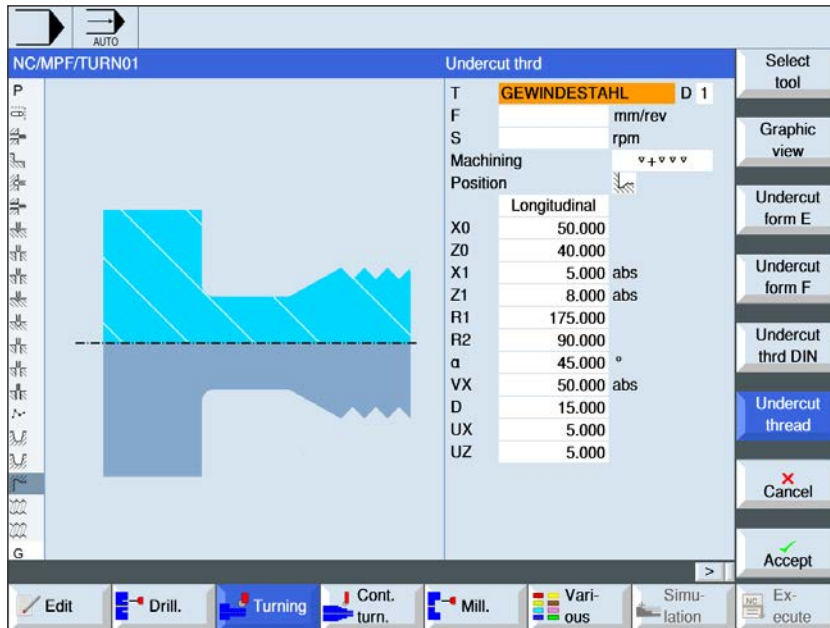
AUTO

NC/MPF/TURN01

Undercut thrd

| | | |
|---|---|---|
| T | GEWINDESTAHL | D 1 |
| F | | mm/rev |
| S | | rpm |
| Machining | | ▿+▿▿▿ |
| Position | | |
| | Longitudinal | |
| X0 | 50.000 | |
| Z0 | 40.000 | |
| X1 | 5.000 | abs |
| Z1 | 8.000 | abs |
| R1 | 175.000 | |
| R2 | 90.000 | |
| α | 45.000 | ° |
| VX | 50.000 | abs |
| D | 15.000 | |
| UX | 5.000 | |
| UZ | 5.000 | |

P

G

>

Select tool

Graphic view

Undercut form E

Undercut form F

Undercut thrd DIN

Undercut thread

Cancel

Accept

Edit

Drill.

Turning

Cont. turn.

Mill.

Various

Simulation

Execute